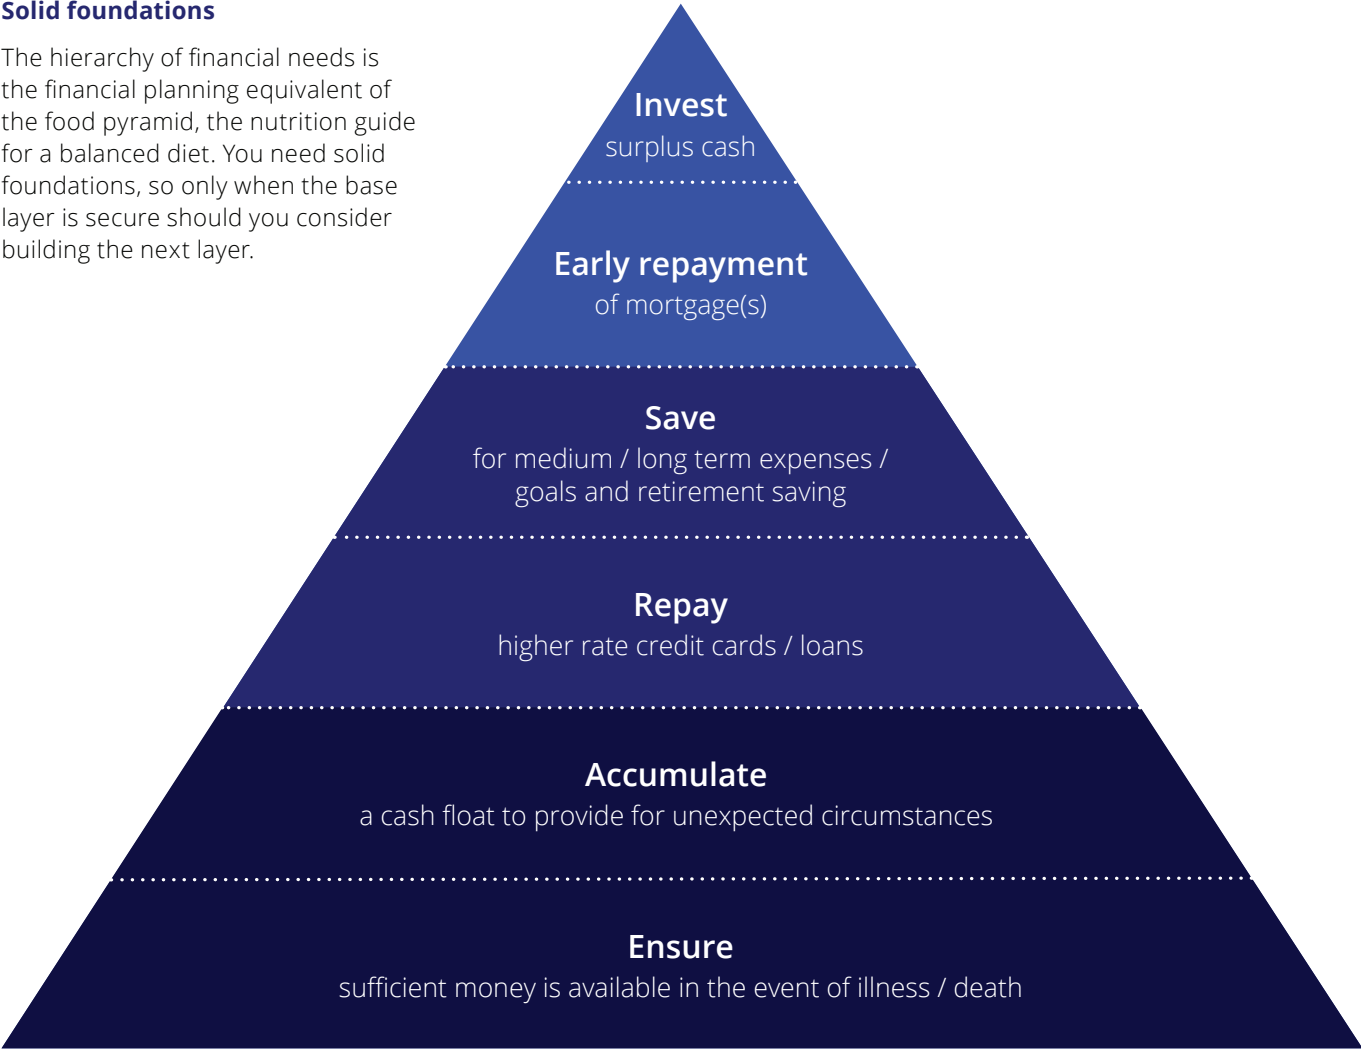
Solid foundations

The hierarchy of financial needs is the financial planning equivalent of the food pyramid, the nutrition guide for a balanced diet. You need solid foundations, so only when the base layer is secure should you consider building the next layer.

Invest
surplus cash

Early repayment
of mortgage(s)

Save
for medium / long term expenses / goals and retirement saving

Repay
higher rate credit cards / loans

Accumulate
a cash float to provide for unexpected circumstances

Ensure
sufficient money is available in the event of illness / death